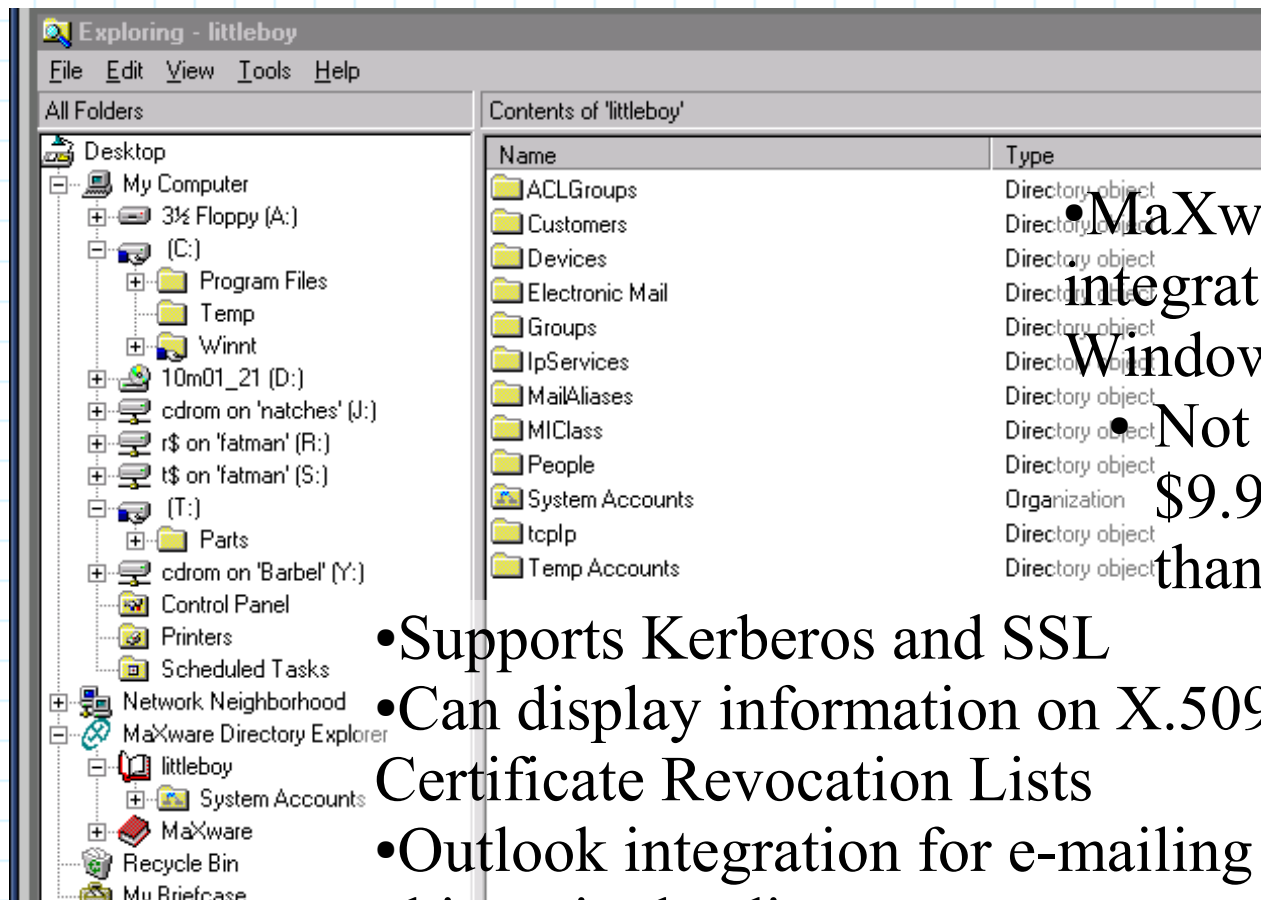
Exploring - littleboy
File Edit View Tools Help
All Folders
Contents of 'littleboy'
Desktop
My Computer
3½ Floppy (A:)
(C:)
Program Files
Temp
Winnt
10m01_21 (D:)
cdrom on 'natches' (J:)
r$ on 'fatman' (R:)
t$ on 'fatman' (S:)
(T:)
Parts
cdrom on 'Barbel' (Y:)
Control Panel
Printers
Scheduled Tasks
Network Neighborhood
MaXware Directory Explorer
littleboy
System Accounts
MaXware
Recycle Bin
My Briefcase

| Name | Type |
|---|---|
| ACLGroups | Directory object |
| Customers | Directory object |
| Devices | Directory object |
| Electronic Mail | Directory object |
| Groups | Directory object |
| IpServices | Directory object |
| MailAliases | Directory object |
| MIClass | Directory object |
| People | Directory object |
| System Accounts | Organization |
| tcpIp | Directory object |
| Temp Accounts | Directory object |

•MaXw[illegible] integrat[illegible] Windov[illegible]
•Not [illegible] $9.9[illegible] than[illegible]

•Supports Kerberos and SSL
•Can display information on X.509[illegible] Certificate Revocation Lists
•Outlook integration for e-mailing
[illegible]